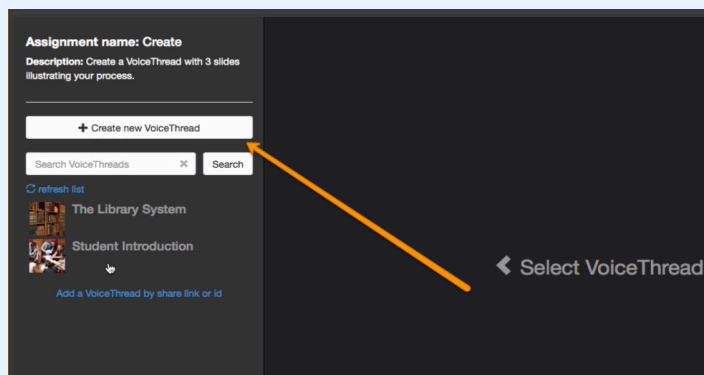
Assignment name: Create

Description: Create a VoiceThread with 3 slides illustrating your process.

+ Create new VoiceThread

Search VoiceThreads

Search

refresh list

The Library System

Student Introduction

Add a VoiceThread by share link or id

Select VoiceThread